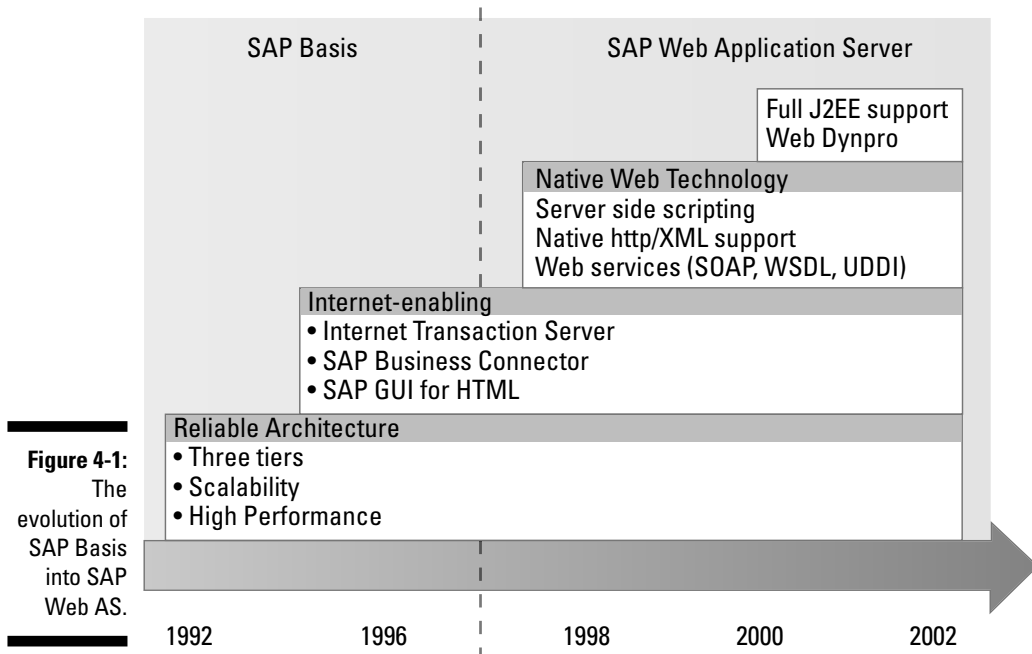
SAP Basis

SAP Web Application Server

Full J2EE support
Web Dynpro

Native Web Technology
Server side scripting
Native http/XML support
Web services (SOAP, WSDL, UDDI)

Internet-enabling
• Internet Transaction Server
• SAP Business Connector
• SAP GUI for HTML

Reliable Architecture
• Three tiers
• Scalability
• High Performance

**Figure 4-1:** The evolution of SAP Basis into SAP Web AS.

1992 1996 1998 2000 2002